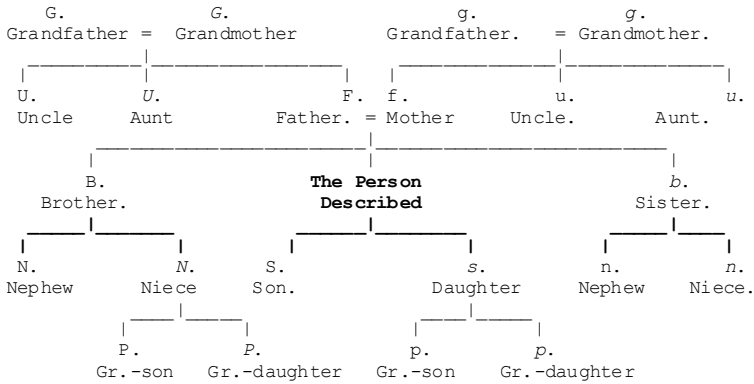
G.
Grandfather = Grandmother
G.

g.
Grandfather. = Grandmother.
g.

U.
Uncle

U.
Aunt

F.
Father. = Mother
f.

u.
Uncle.

u.
Aunt.

B.
Brother.

**The Person Described**

b.
Sister.

N.
Nephew

N.
Niece

S.
Son.

s.
Daughter

n.
Nephew

n.
Niece.

P.
Gr.-son

P.
Gr.-daughter

p.
Gr.-son

p.
Gr.-daughter